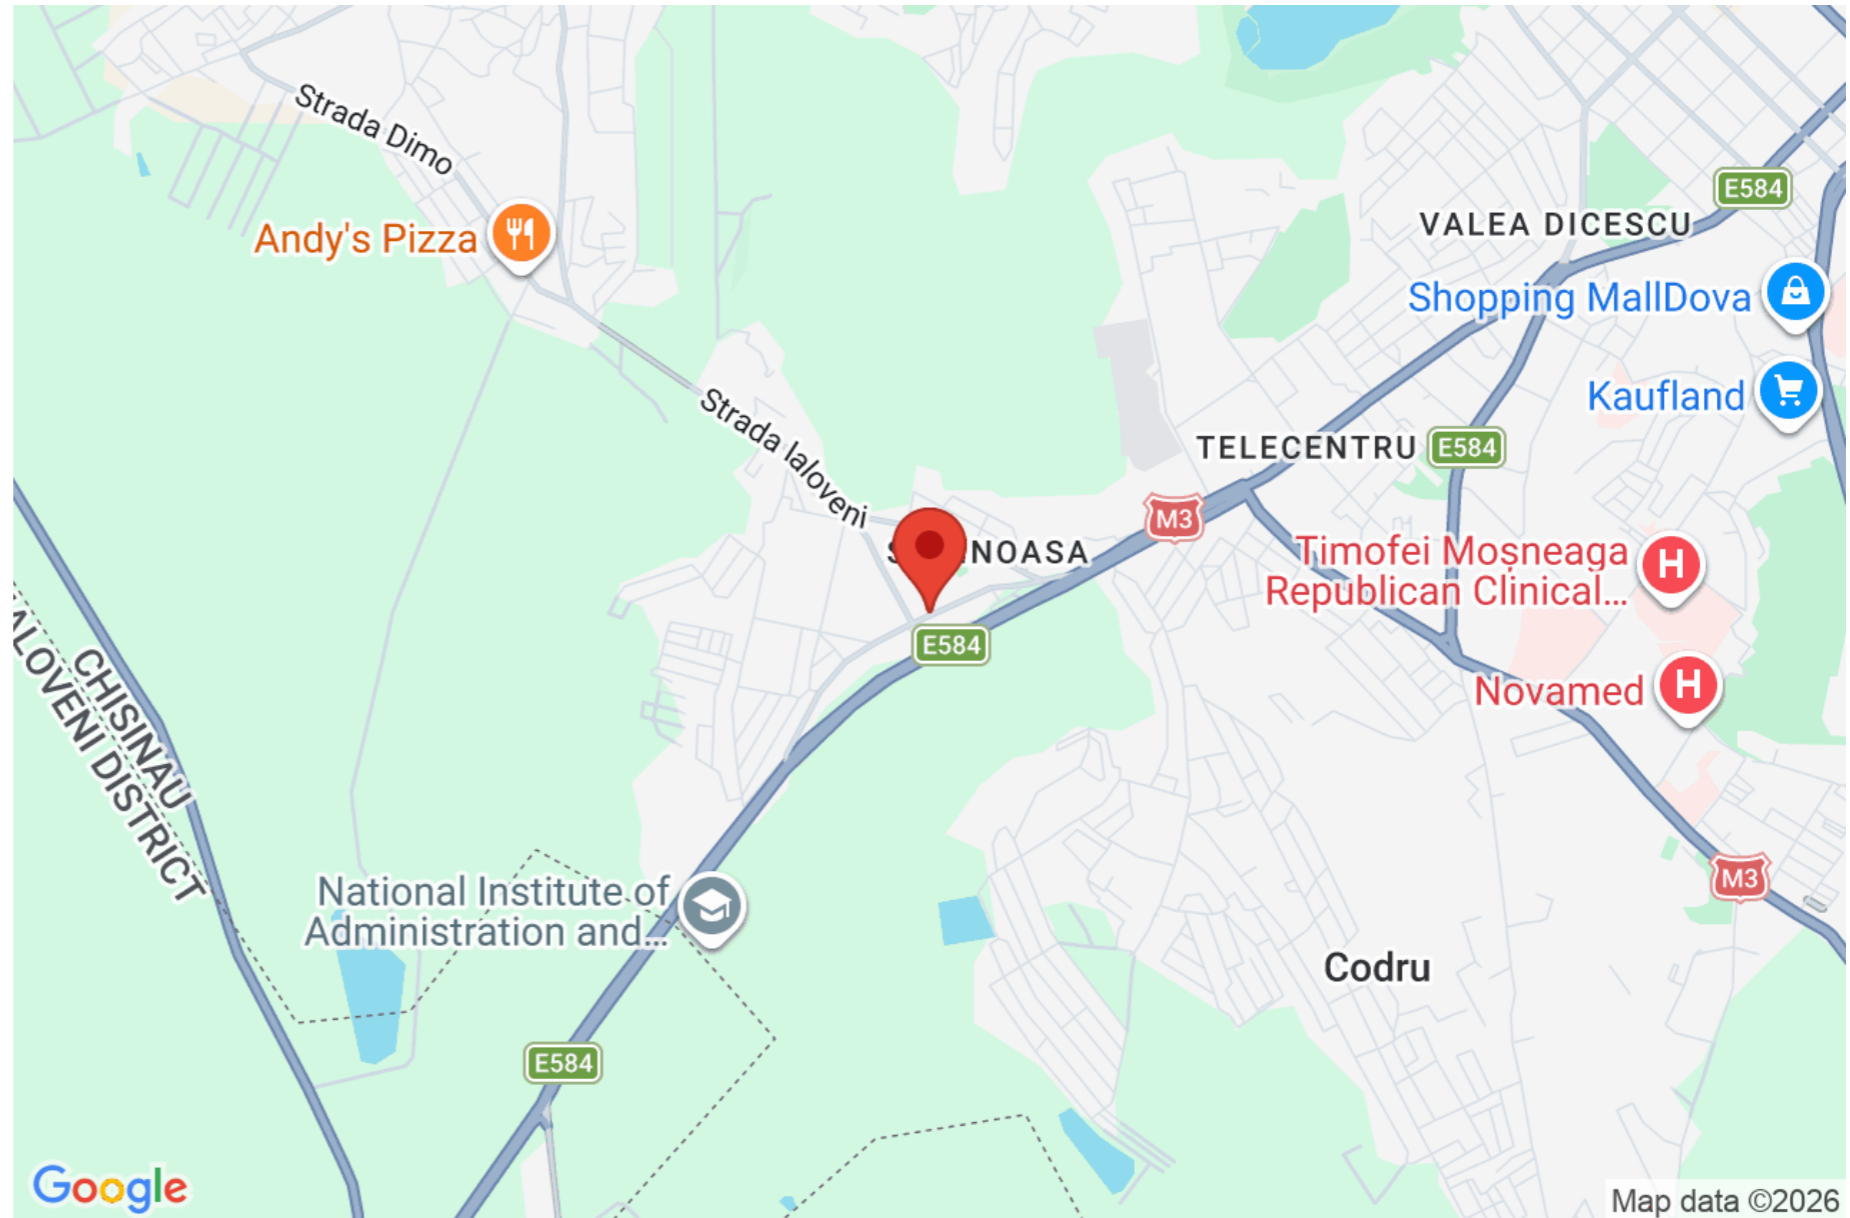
Strada Dimo

Andy's Pizza

VALEA DICESCU

E584

Shopping MallDova

Kaufland

Strada Ialoveni

TELECENTRU

E584

M3

S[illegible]NOASA

Timofei Mosneaga Republican Clinical...

E584

Novamed

CHISINAU

IALOVENI DISTRICT

National Institute of Administration and...

M3

Codru

E584

Google

Map data ©2026